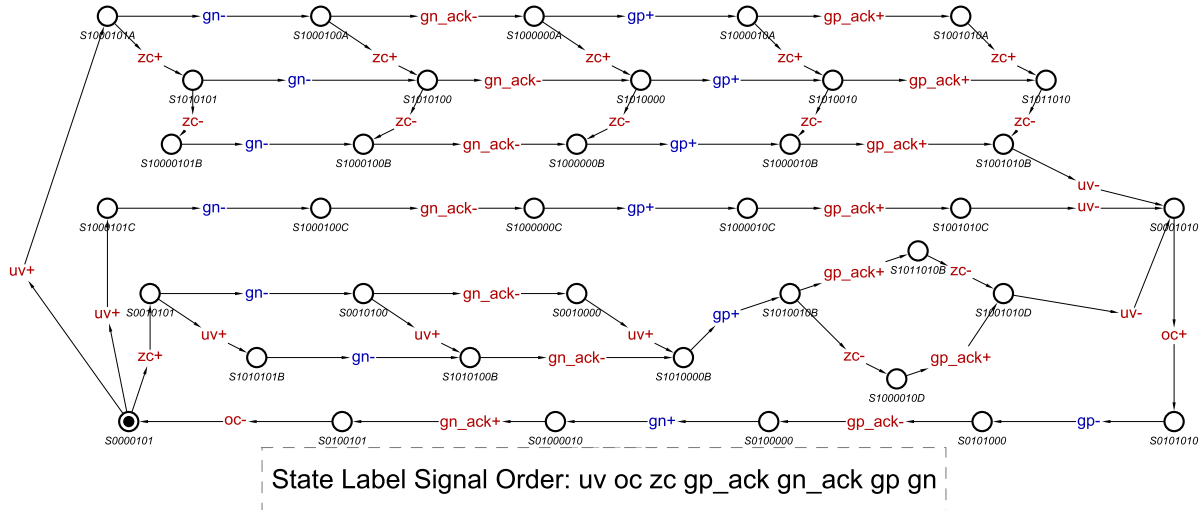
S1000101A
gn-
S1000100A
gn_ack-
S1000000A
gp+
S1000010A
gp_ack+
S1001010A
zc+
zc+
zc+
zc+
zc+
S1010101
gn-
S1010100
gn_ack-
S1010000
gp+
S1010010
gp_ack+
S1011010
zc-
zc-
zc-
zc-
zc-
S10000101B
gn-
S1000100B
gn_ack-
S1000000B
gp+
S1000010B
gp_ack+
S1001010B
uv-
S1000101C
gn-
S1000100C
gn_ack-
S1000000C
gp+
S1000010C
gp_ack+
S1001010C
uv-
S0001010
uv+
uv+
S0010101
gn-
S0010100
gn_ack-
S0010000
gp_ack+
S1011010B
zc-
uv+
uv+
uv+
gp+
S1010010B
S1001010D
uv-
zc+
S1010101B
gn-
S1010100B
gn_ack-
S1010000B
zc-
gp_ack+
oc+
S1000010D
S0000101
oc-
S0100101
gn_ack+
S01000010
gn+
S0100000
gp_ack-
S0101000
gp-
S0101010
State Label Signal Order: uv oc zc gp_ack gn_ack gp gn